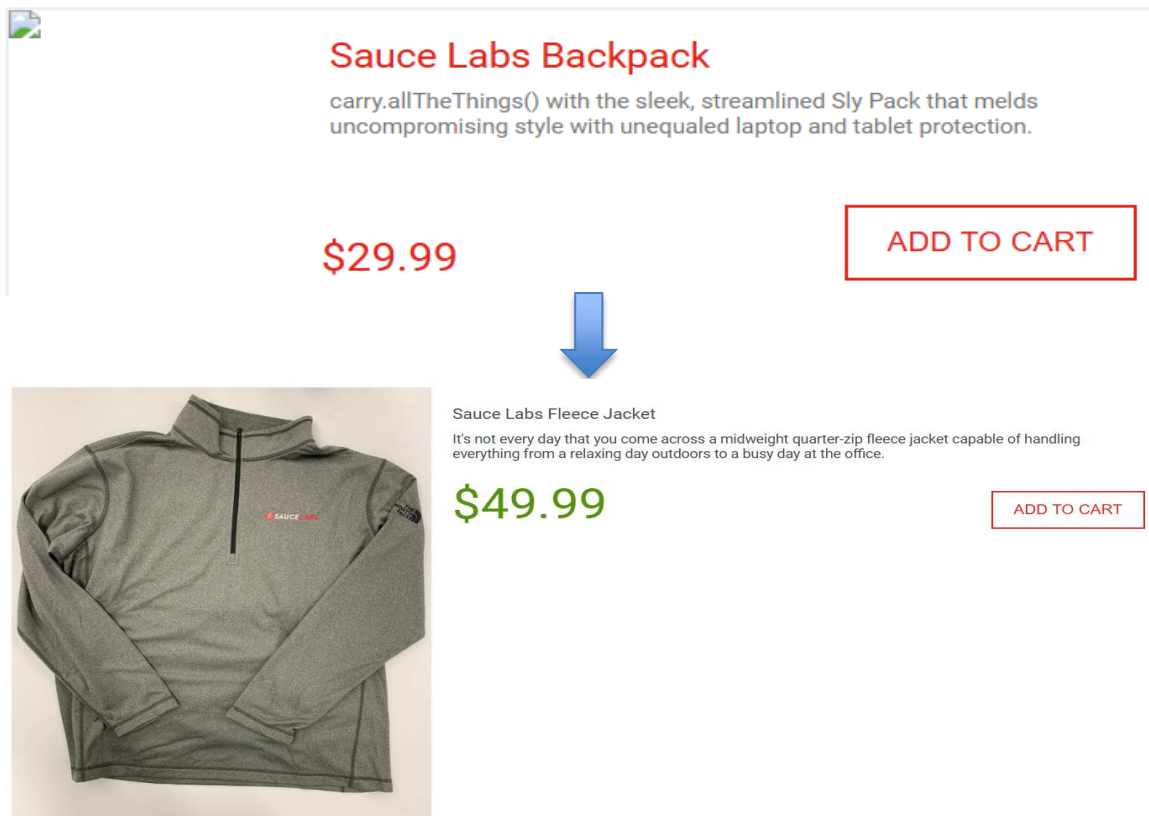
Sauce Labs Backpack

carry.allTheThings() with the sleek, streamlined Sly Pack that melds uncompromising style with unequaled laptop and tablet protection.

$29.99

ADD TO CART

SAUCE LABS

Sauce Labs Fleece Jacket

It's not every day that you come across a midweight quarter-zip fleece jacket capable of handling everything from a relaxing day outdoors to a busy day at the office.

$49.99

ADD TO CART